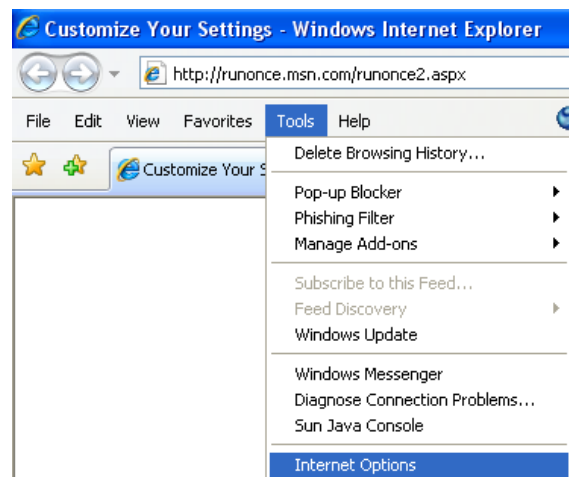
Customize Your Settings - Windows Internet Explorer

http://runonce.msn.com/runonce2.aspx

File Edit View Favorites Tools Help

Customize Your S

Delete Browsing History...

Pop-up Blocker
Phishing Filter
Manage Add-ons

Subscribe to this Feed...
Feed Discovery
Windows Update

Windows Messenger
Diagnose Connection Problems...
Sun Java Console

Internet Options